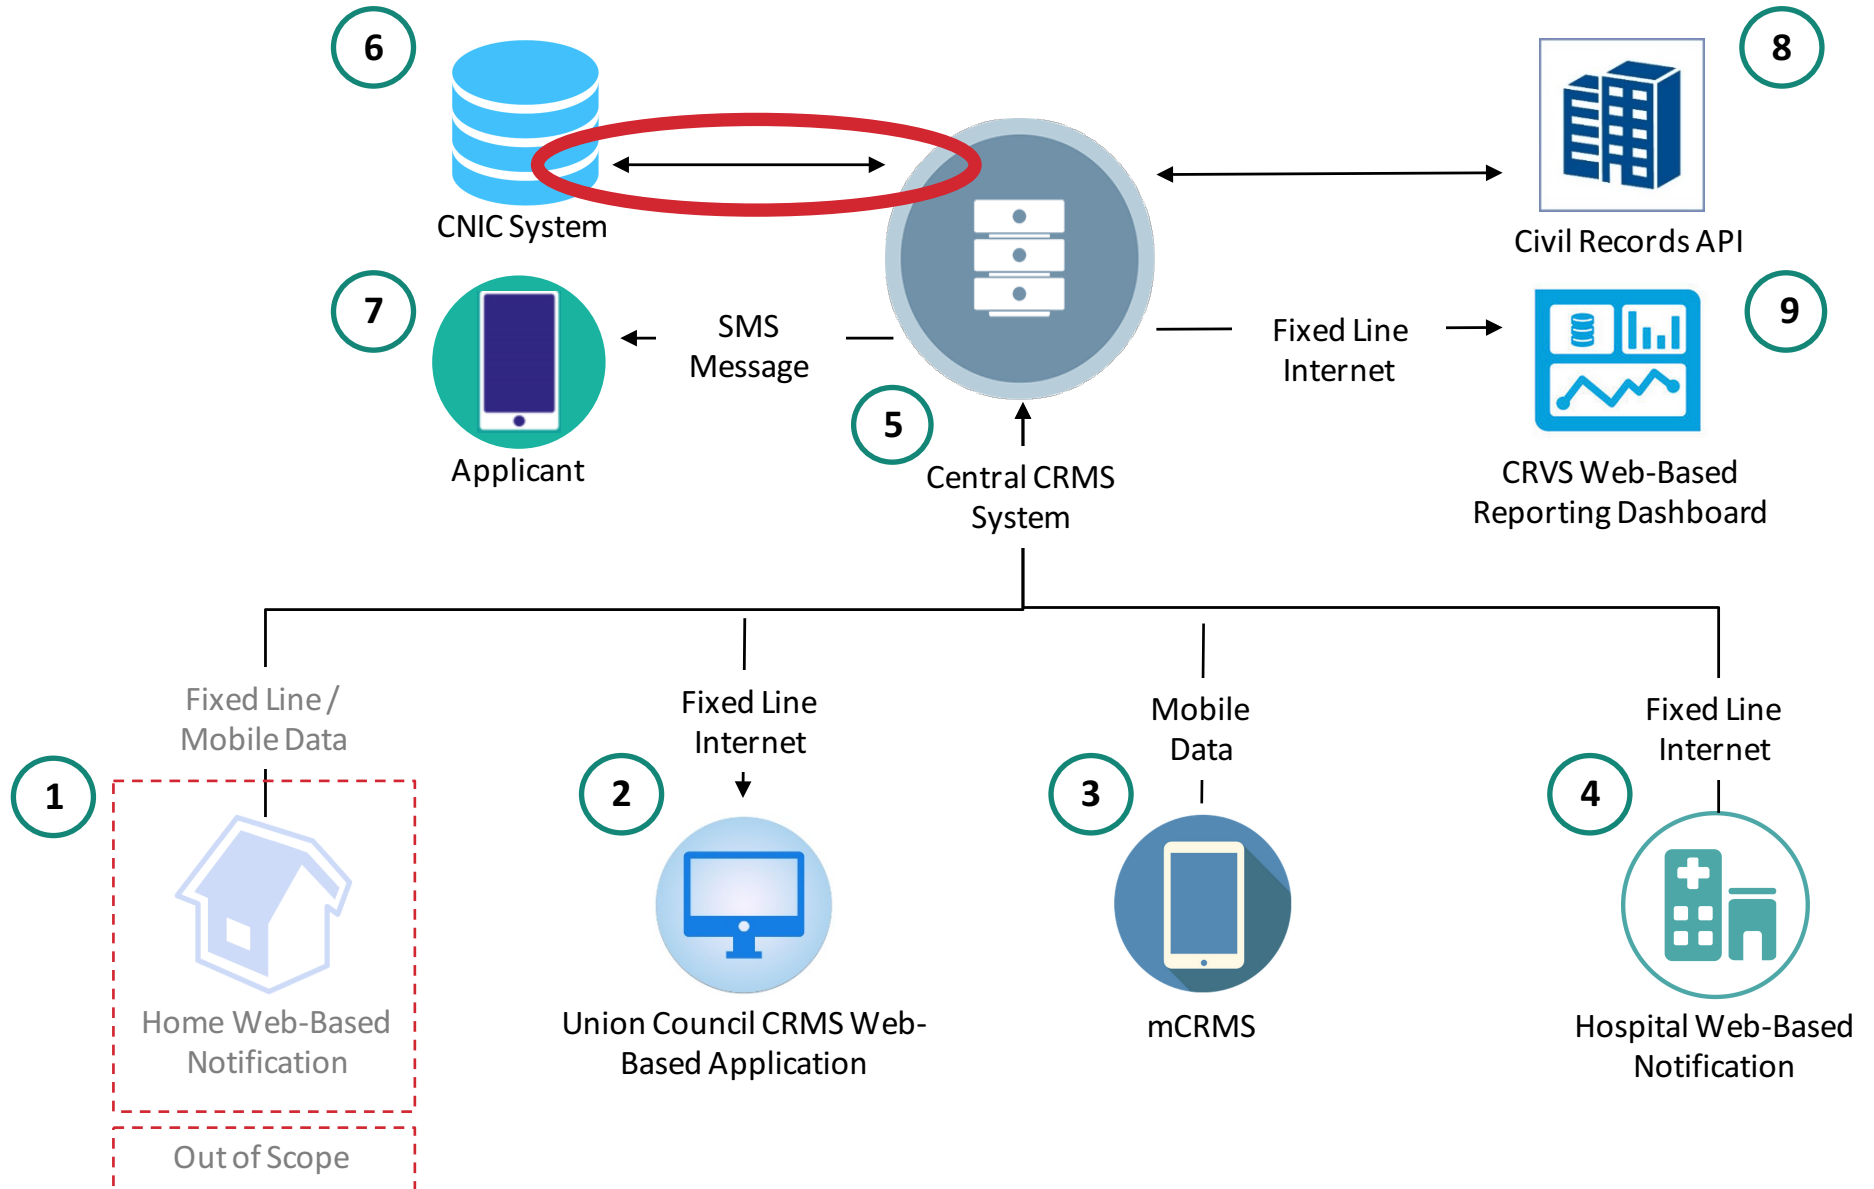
6

CNIC System

8

Civil Records API

7

Applicant

SMS Message

5

Central CRMS System

Fixed Line Internet

9

CRVS Web-Based Reporting Dashboard

Fixed Line / Mobile Data

1

Home Web-Based Notification

Out of Scope

Fixed Line Internet

2

Union Council CRMS Web-Based Application

Mobile Data

3

mCRMS

Fixed Line Internet

4

Hospital Web-Based Notification